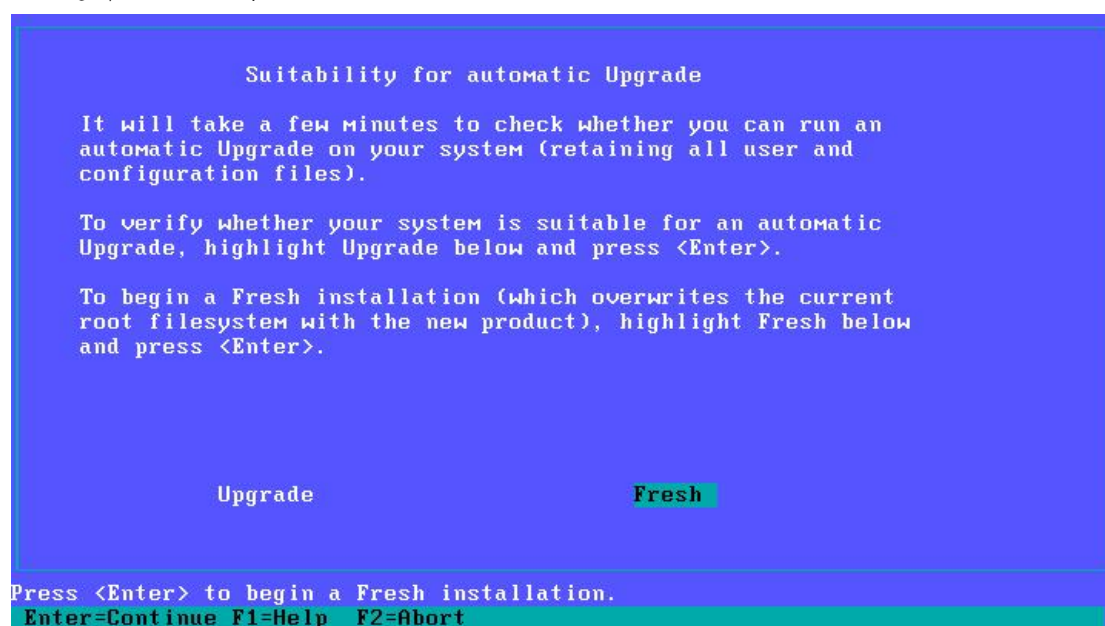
Suitability for automatic Upgrade

It will take a few minutes to check whether you can run an automatic Upgrade on your system (retaining all user and configuration files).

To verify whether your system is suitable for an automatic Upgrade, highlight Upgrade below and press <Enter>.

To begin a Fresh installation (which overwrites the current root filesystem with the new product), highlight Fresh below and press <Enter>.

Upgrade

Fresh

Press <Enter> to begin a Fresh installation.
Enter=Continue F1=Help F2=Abort